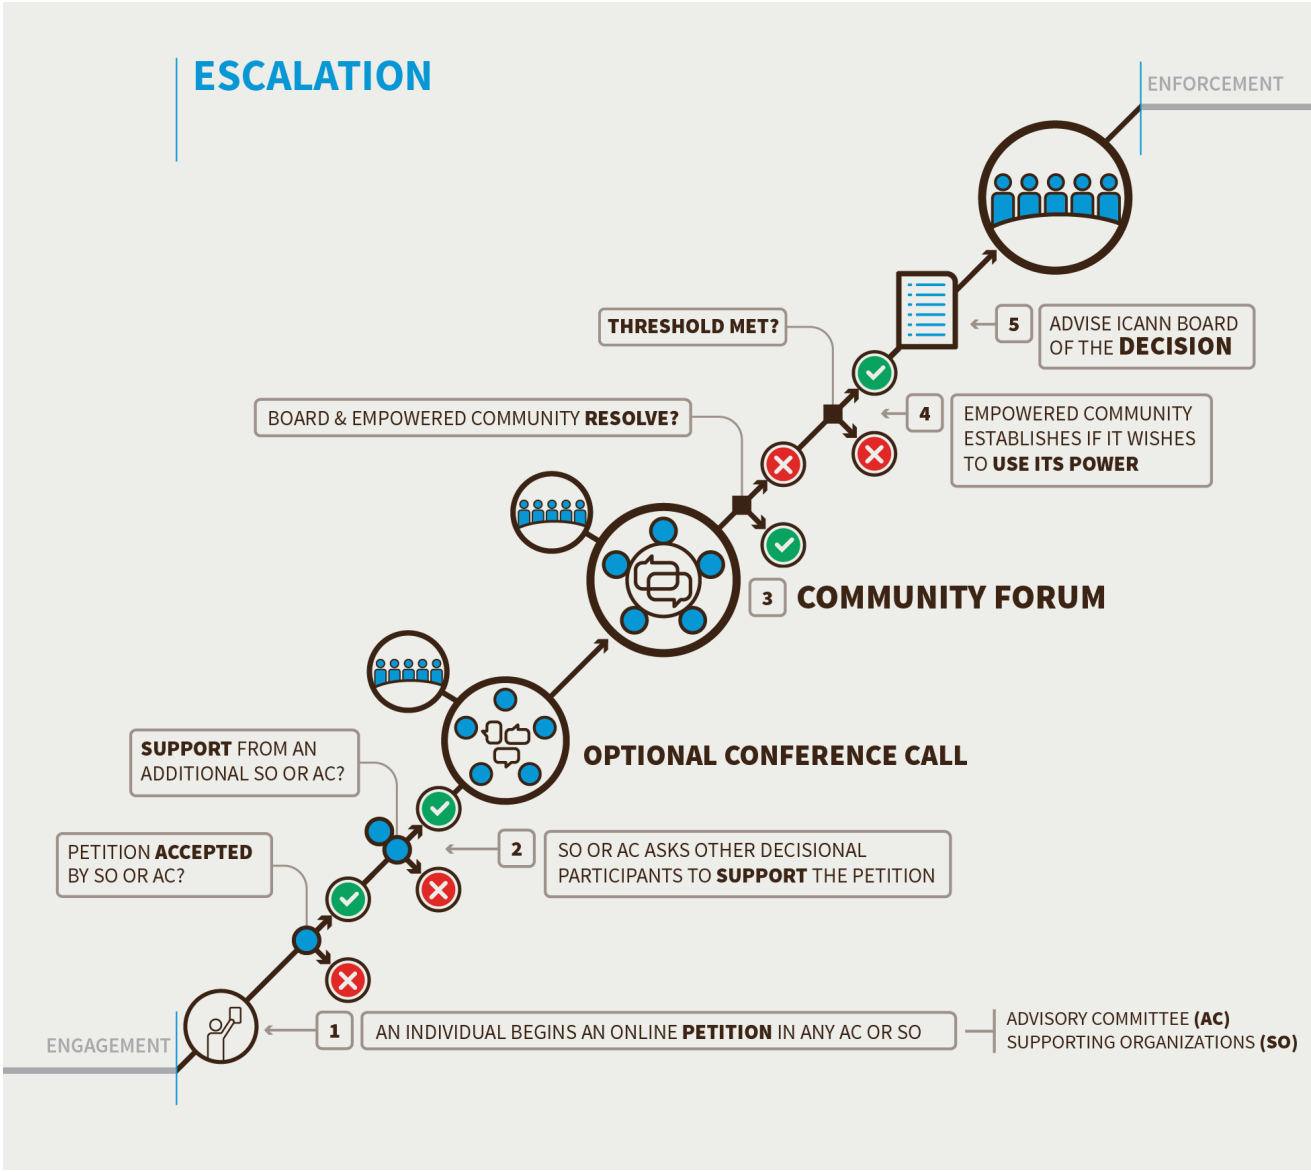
ESCALATION

ENFORCEMENT

THRESHOLD MET?

5 ADVISE ICANN BOARD OF THE DECISION

BOARD & EMPOWERED COMMUNITY RESOLVE?

4 EMPOWERED COMMUNITY ESTABLISHES IF IT WISHES TO USE ITS POWER

3 COMMUNITY FORUM

OPTIONAL CONFERENCE CALL

SUPPORT FROM AN ADDITIONAL SO OR AC?

PETITION ACCEPTED BY SO OR AC?

2 SO OR AC ASKS OTHER DECISIONAL PARTICIPANTS TO SUPPORT THE PETITION

ENGAGEMENT

1 AN INDIVIDUAL BEGINS AN ONLINE PETITION IN ANY AC OR SO

ADVISORY COMMITTEE (AC)
SUPPORTING ORGANIZATIONS (SO)